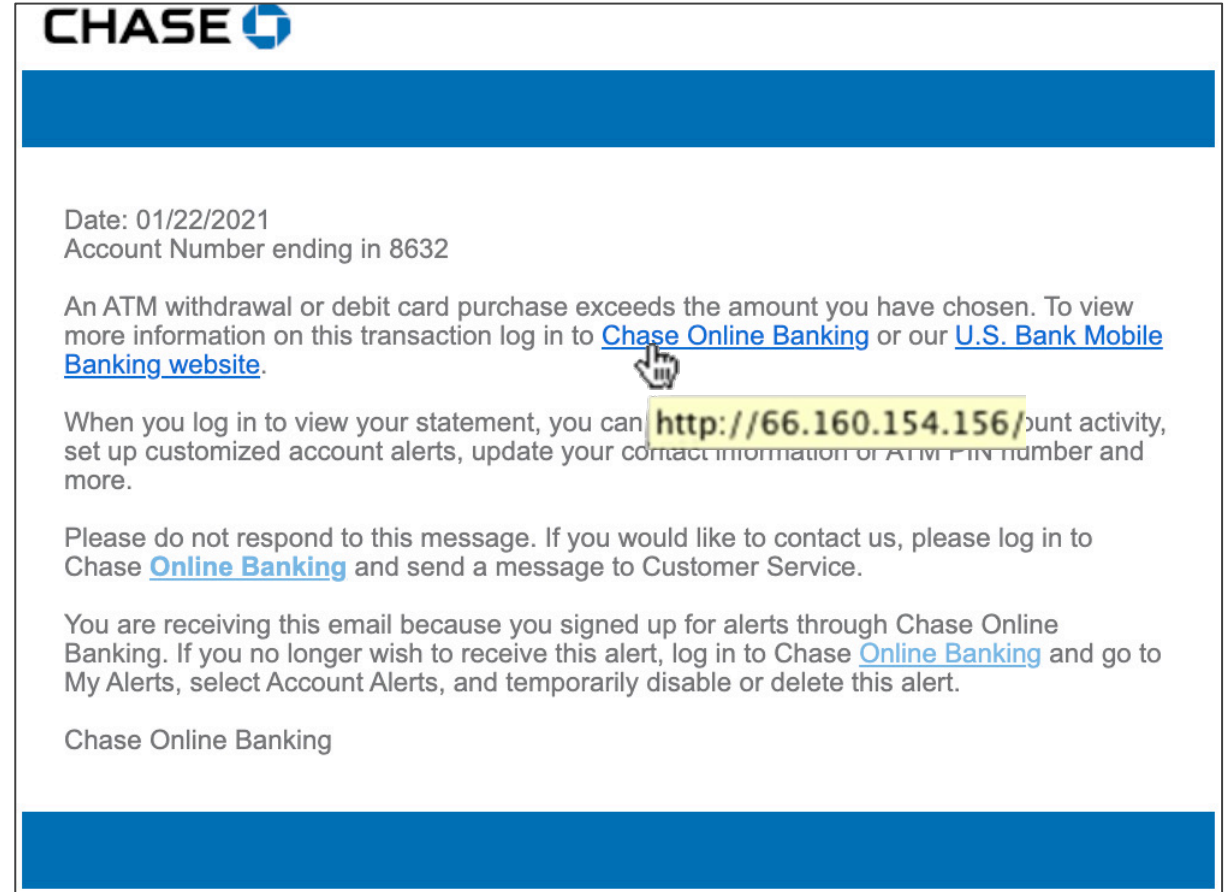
CHASE

Date: 01/22/2021
Account Number ending in 8632

An ATM withdrawal or debit card purchase exceeds the amount you have chosen. To view more information on this transaction log in to Chase Online Banking or our U.S. Bank Mobile Banking website.

When you log in to view your statement, you can http://66.160.154.156/ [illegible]ount activity, set up customized account alerts, update your co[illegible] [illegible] number and more.

Please do not respond to this message. If you would like to contact us, please log in to Chase Online Banking and send a message to Customer Service.

You are receiving this email because you signed up for alerts through Chase Online Banking. If you no longer wish to receive this alert, log in to Chase Online Banking and go to My Alerts, select Account Alerts, and temporarily disable or delete this alert.

Chase Online Banking